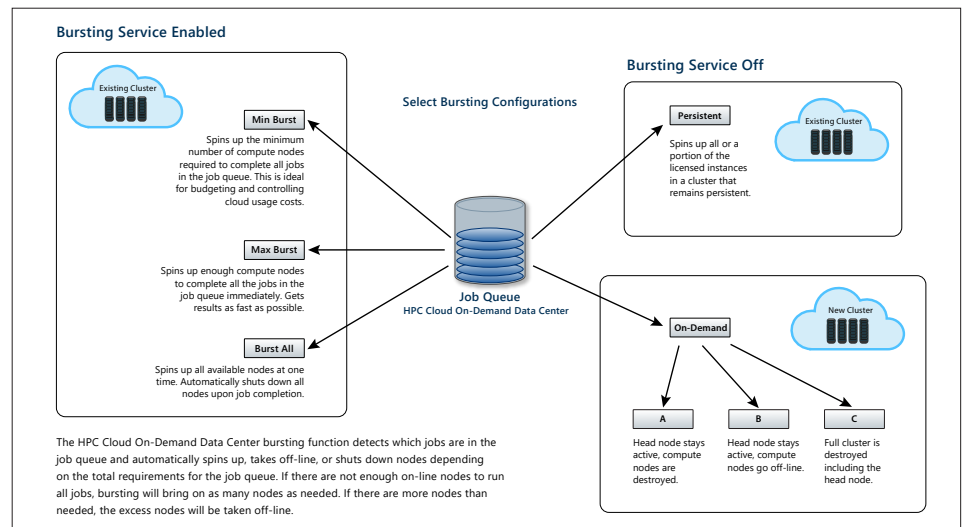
Bursting Service Enabled

Existing Cluster

Min Burst

Spins up the minimum number of compute nodes required to complete all jobs in the job queue. This is ideal for budgeting and controlling cloud usage costs.

Max Burst

Spins up enough compute nodes to complete all the jobs in the job queue immediately. Gets results as fast as possible.

Burst All

Spins up all available nodes at one time. Automatically shuts down all nodes upon job completion.

Select Bursting Configurations

Job Queue
HPC Cloud On-Demand Data Center

Bursting Service Off

Persistent

Spins up all or a portion of the licensed instances in a cluster that remains persistent.

Existing Cluster

New Cluster

On-Demand

A

Head node stays active, compute nodes are destroyed.

B

Head node stays active, compute nodes go off-line.

C

Full cluster is destroyed including the head node.

The HPC Cloud On-Demand Data Center bursting function detects which jobs are in the job queue and automatically spins up, takes off-line, or shuts down nodes depending on the total requirements for the job queue. If there are not enough on-line nodes to run all jobs, bursting will bring on as many nodes as needed. If there are more nodes than needed, the excess nodes will be taken off-line.